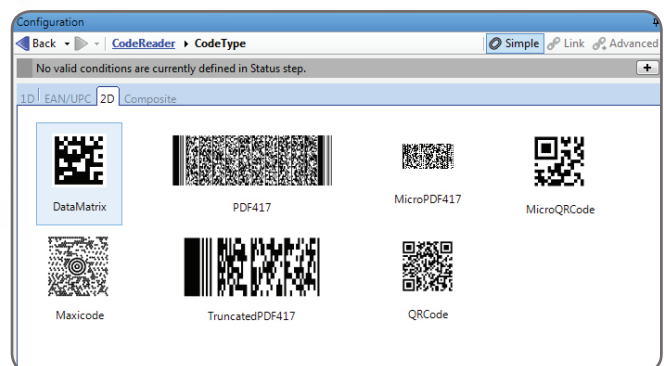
Configuration

Back CodeReader CodeType Simple Link Advanced

No valid conditions are currently defined in Status step. +

1D EAN/UPC 2D Composite

DataMatrix PDF417 MicroPDF417 MicroQRCode

Maxicode TruncatedPDF417 QRCode